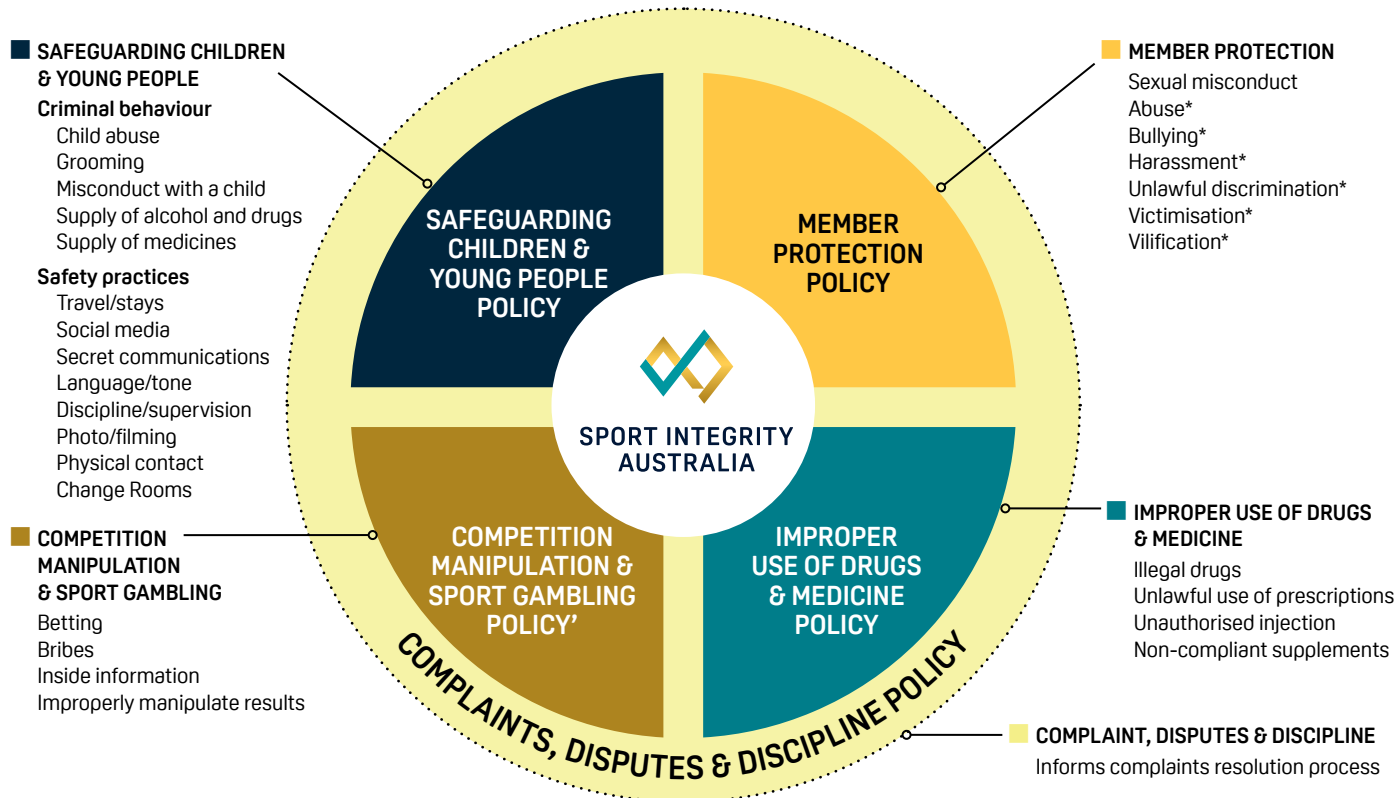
SAFEGUARDING CHILDREN & YOUNG PEOPLE

Criminal behaviour
Child abuse
Grooming
Misconduct with a child
Supply of alcohol and drugs
Supply of medicines

Safety practices
Travel/stays
Social media
Secret communications
Language/tone
Discipline/supervision
Photo/filming
Physical contact
Change Rooms

MEMBER PROTECTION
Sexual misconduct
Abuse*
Bullying*
Harassment*
Unlawful discrimination*
Victimisation*
Vilification*

SAFEGUARDING CHILDREN & YOUNG PEOPLE POLICY

MEMBER PROTECTION POLICY

SPORT INTEGRITY AUSTRALIA

COMPETITION MANIPULATION & SPORT GAMBLING POLICY'

IMPROPER USE OF DRUGS & MEDICINE POLICY

COMPLAINTS, DISPUTES & DISCIPLINE POLICY

COMPETITION MANIPULATION & SPORT GAMBLING
Betting
Bribes
Inside information
Improperly manipulate results

IMPROPER USE OF DRUGS & MEDICINE
Illegal drugs
Unlawful use of prescriptions
Unauthorised injection
Non-compliant supplements

COMPLAINT, DISPUTES & DISCIPLINE
Informs complaints resolution process